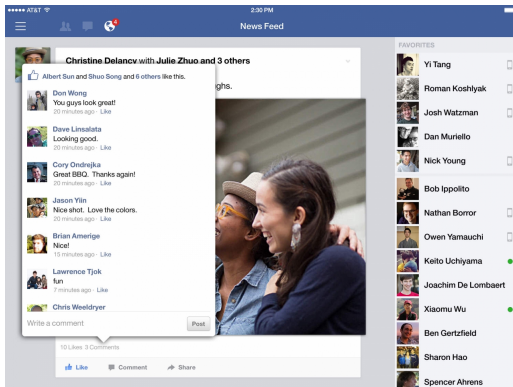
●●●●● AT&T 2:30 PM

News Feed

4

Christine Delancy with Julie Zhuo and 3 others

ghs.

Albert Sun and Shuo Song and 6 others like this.

Don Wong
You guys look great!
20 minutes ago · Like

Dave Linsalata
Looking good.
20 minutes ago · Like

Cory Ondrejka
Great BBQ. Thanks again!
20 minutes ago · Like

Jason Yiin
Nice shot. Love the colors.
20 minutes ago · Like

Brian Amerige
Nice!
15 minutes ago · Like

Lawrence Tjok
fun
7 minutes ago · Like

Chris Weeldryer

Write a comment
Post

10 Likes 3 Comments

Like
Comment
Share

FAVORITES
Yi Tang
Roman Koshlyak
Josh Watzman
Dan Muriello
Nick Young
Bob Ippolito
Nathan Borror
Owen Yamauchi
Keito Uchiyama
Joachim De Lombaert
Xiaomu Wu
Ben Gertzfield
Sharon Hao
Spencer Ahrens